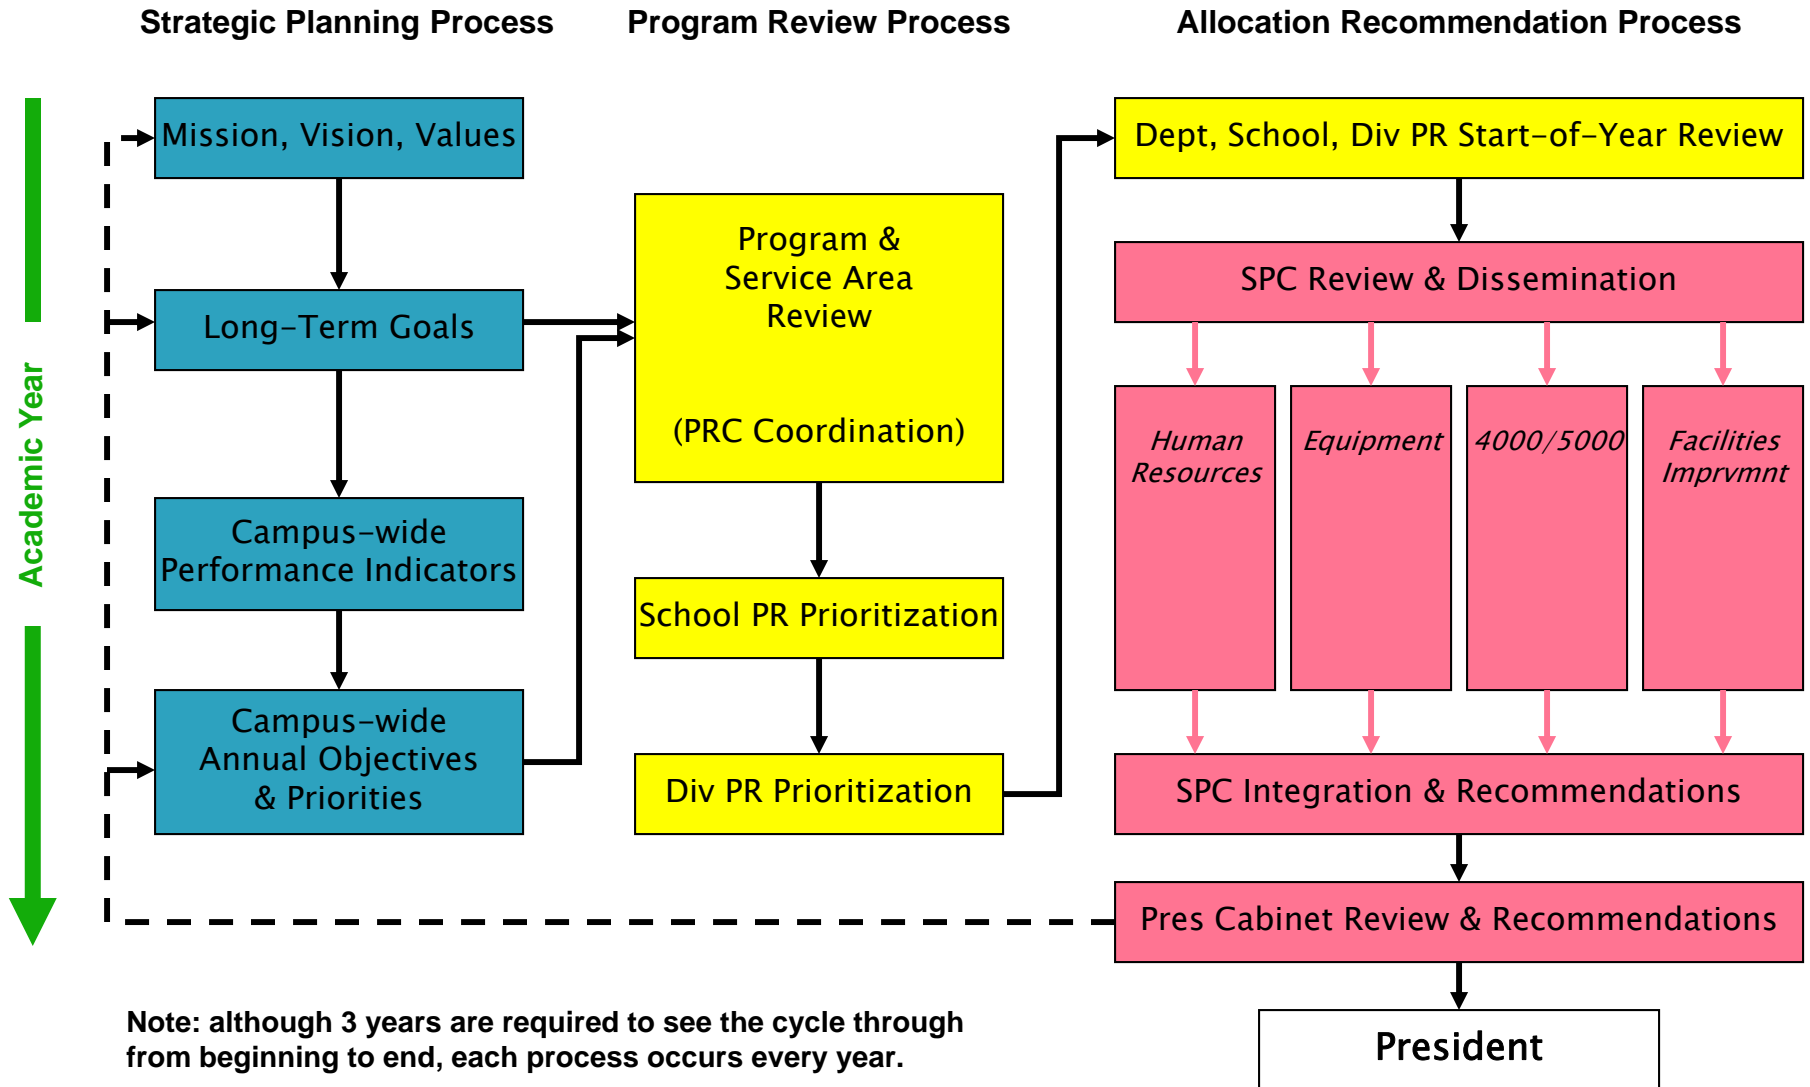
Strategic Planning Process

Program Review Process

Allocation Recommendation Process

Academic Year

Mission, Vision, Values

Long-Term Goals

Campus-wide Performance Indicators

Campus-wide Annual Objectives & Priorities

Program & Service Area Review

(PRC Coordination)

School PR Prioritization

Div PR Prioritization

Dept, School, Div PR Start-of-Year Review

SPC Review & Dissemination

Human Resources

Equipment

4000/5000

Facilities Imprvmnt

SPC Integration & Recommendations

Pres Cabinet Review & Recommendations

President

Note: although 3 years are required to see the cycle through from beginning to end, each process occurs every year.